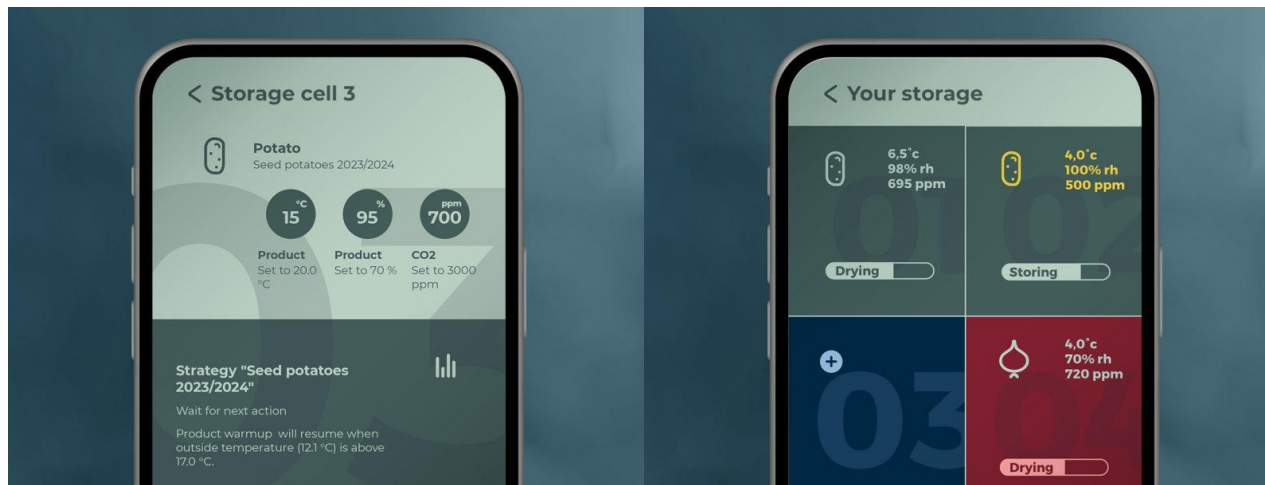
< Storage cell 3

Potato
Seed potatoes 2023/2024

°C
15

%
95

ppm
700

Product
Set to 20.0 °C

Product
Set to 70 %

CO2
Set to 3000 ppm

Strategy "Seed potatoes 2023/2024"

Wait for next action

Product warmup will resume when outside temperature (12.1 °C) is above 17.0 °C.

< Your storage

6,5°c
98% rh
695 ppm

01

Drying

4,0°c
100% rh
500 ppm

02

Storing

03

4,0°c
70% rh
720 ppm

04

Drying